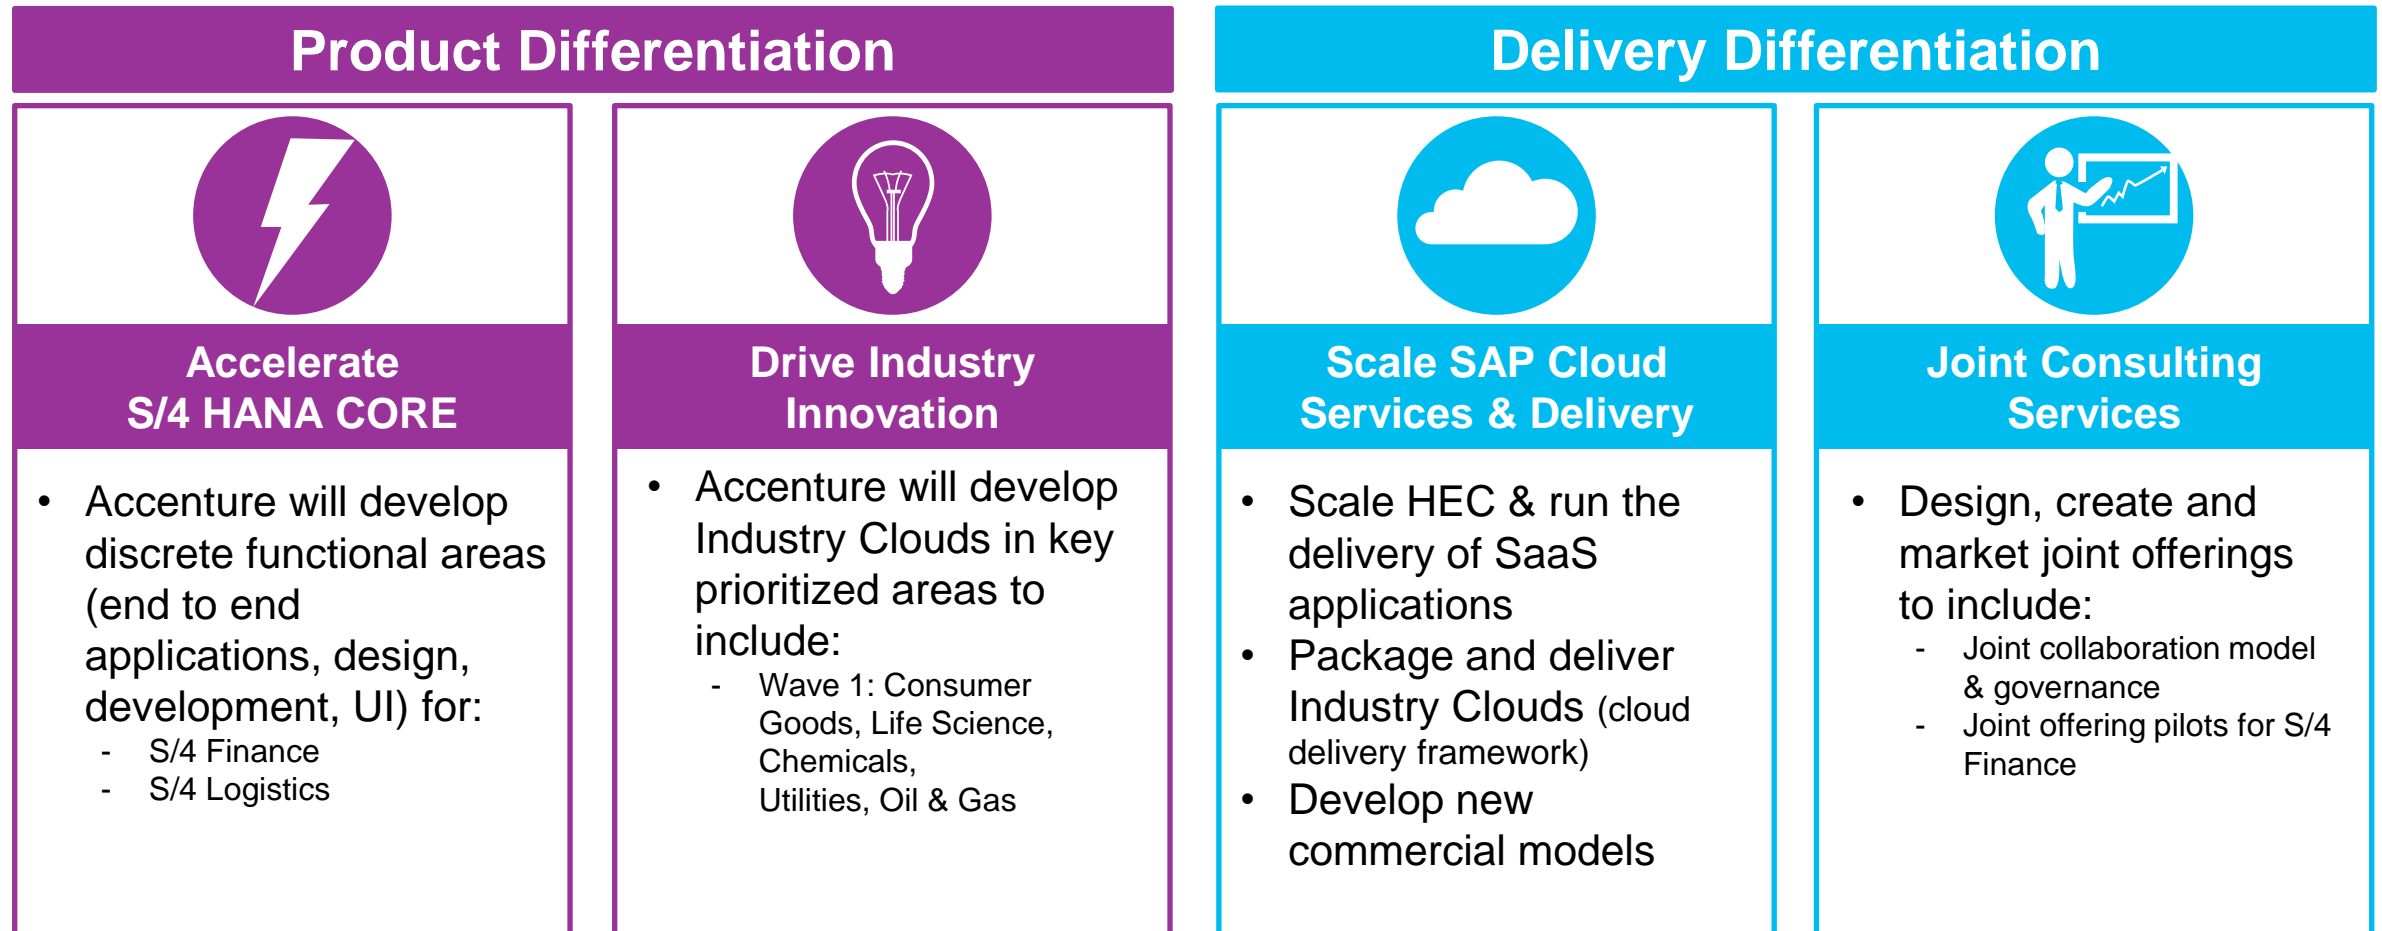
Product Differentiation

Delivery Differentiation

Accelerate S/4 HANA CORE

- Accenture will develop discrete functional areas (end to end applications, design, development, UI) for:
  - S/4 Finance
  - S/4 Logistics

Drive Industry Innovation

- Accenture will develop Industry Clouds in key prioritized areas to include:
  - Wave 1: Consumer Goods, Life Science, Chemicals, Utilities, Oil & Gas

Scale SAP Cloud Services & Delivery

- Scale HEC & run the delivery of SaaS applications
- Package and deliver Industry Clouds (cloud delivery framework)
- Develop new commercial models

Joint Consulting Services

- Design, create and market joint offerings to include:
  - Joint collaboration model & governance
  - Joint offering pilots for S/4 Finance